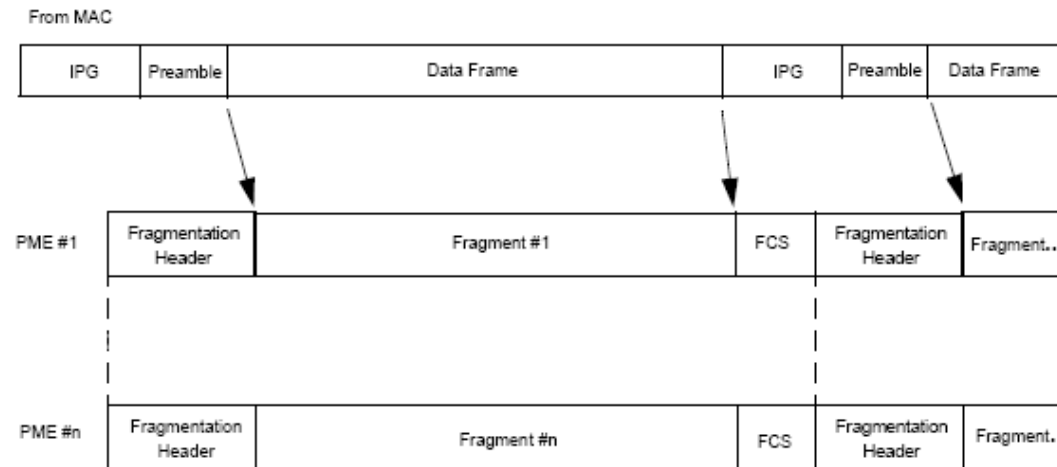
From MAC

| IPG | Preamble | Data Frame | IPG | Preamble | Data Frame |
|---|---|---|---|---|---|

PME #1

| Fragmentation Header | Fragment #1 | FCS | Fragmentation Header | Fragment.. |
|---|---|---|---|---|

PME #n

| Fragmentation Header | Fragment #n | FCS | Fragmentation Header | Fragment. |
|---|---|---|---|---|